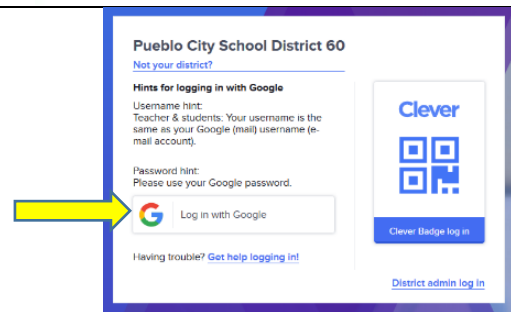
Pueblo City School District 60

Not your district?

Hints for logging in with Google

Username hint:
Teacher & students: Your username is the same as your Google (mail) username (e-mail account).

Password hint:
Please use your Google password.

G Log in with Google

Having trouble? Get help logging in!

Clever

Clever Badge log in

District admin log in